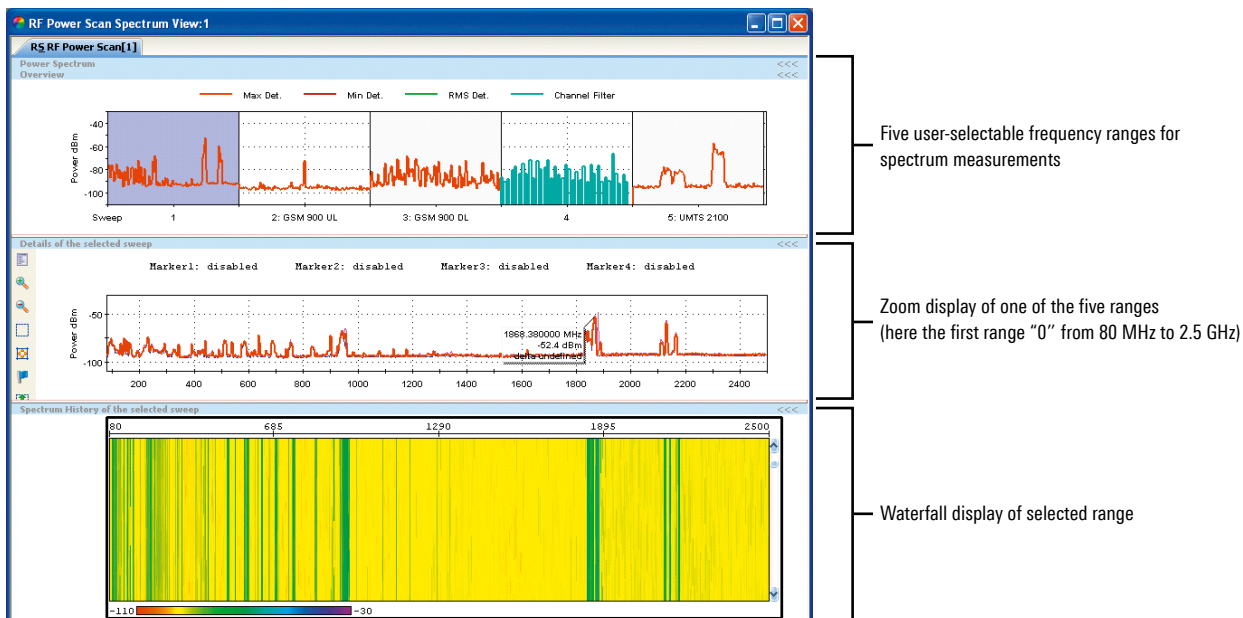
RF Power Scan Spectrum View:1

RS RF Power Scan[1]

Power Spectrum <<<
Overview <<<

Max Det. Min Det. RMS Det. Channel Filter

Power dBm
-40
-60
-80
-100

Sweep 1 2: GSM 900 UL 3: GSM 900 DL 4 5: UMTS 2100

Details of the selected sweep <<<

Marker1: disabled Marker2: disabled Marker3: disabled Marker4: disabled

Power dBm
-50
-100

1868.380000 MHz
-52.4 dBm
delta undefined

200 400 600 800 1000 1200 1400 1600 1800 2000 2200 2400

Spectrum History of the selected sweep <<<

80 685 1290 1895 2500

-110 -30

Five user-selectable frequency ranges for spectrum measurements

Zoom display of one of the five ranges (here the first range “0” from 80 MHz to 2.5 GHz)

Waterfall display of selected range